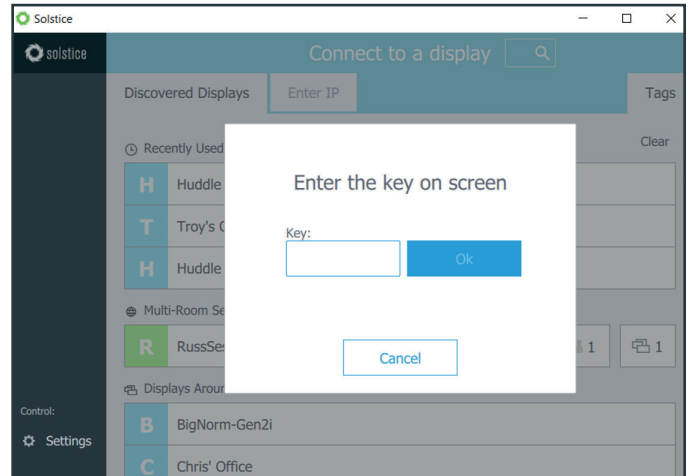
Solstice

solstice

Connect to a display

Discovered Displays

Enter IP

Tags

Recently Used

Clear

H Huddle

T Troy's C

H Huddle

Multi-Room Se

R RussSes

1

1

Displays Aroun

B BigNorm-Gen2i

C Chris' Office

Control:

Settings

Enter the key on screen

Key:

Ok

Cancel